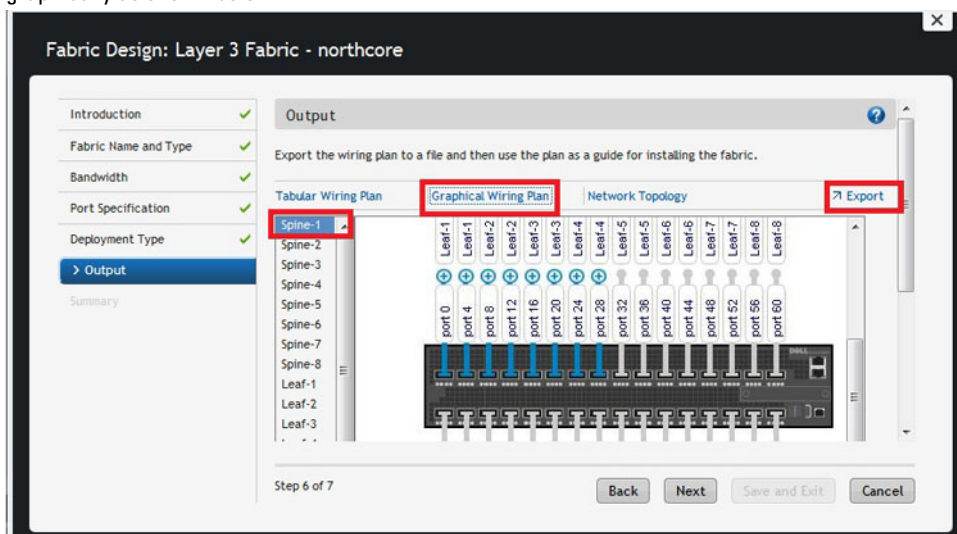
Fabric Design: Layer 3 Fabric - northcore

Introduction
Fabric Name and Type
Bandwidth
Port Specification
Deployment Type
> Output
Summary

Output

Export the wiring plan to a file and then use the plan as a guide for installing the fabric.

Tabular Wiring Plan
Graphical Wiring Plan
Network Topology
Export

Spine-1
Spine-2
Spine-3
Spine-4
Spine-5
Spine-6
Spine-7
Spine-8
Leaf-1
Leaf-2
Leaf-3

Leaf-1 Leaf-1 Leaf-2 Leaf-2 Leaf-3 Leaf-3 Leaf-4 Leaf-4 Leaf-5 Leaf-5 Leaf-6 Leaf-6 Leaf-7 Leaf-7 Leaf-8 Leaf-8

port 0 port 4 port 8 port 12 port 16 port 20 port 24 port 28 port 32 port 36 port 40 port 44 port 48 port 52 port 56 port 60

DELL

Step 6 of 7

Back
Next
Save and Exit
Cancel